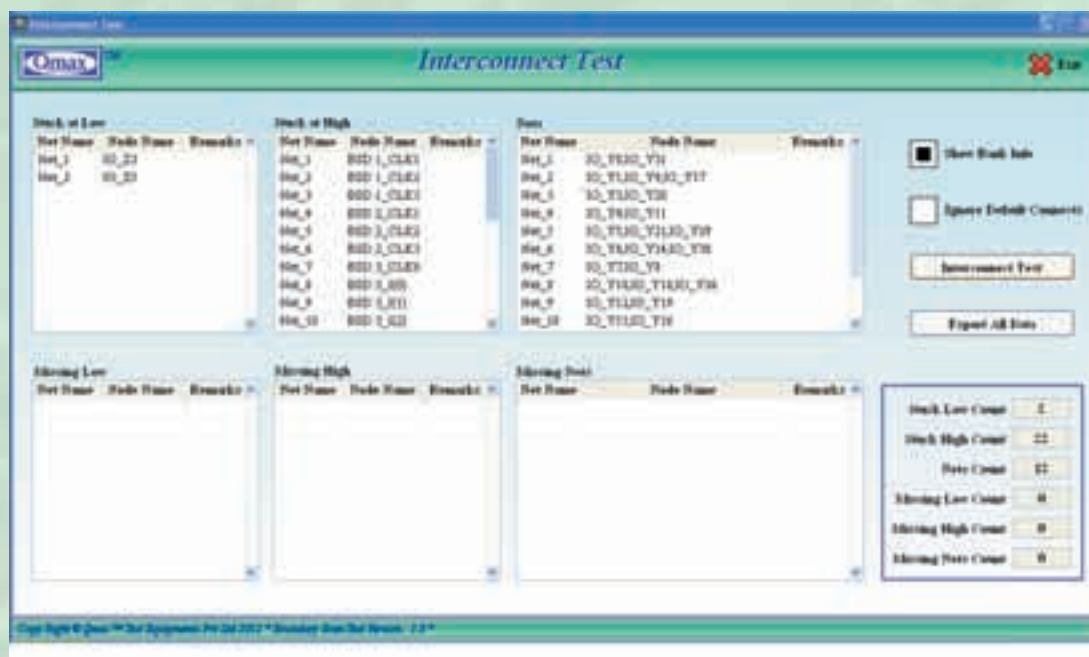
Interconnect Test

Qmax™

Interconnect Test

Exit

Stuck at Low

| Net Name | Node Name | Remarks |
|---|---|---|
| Net_1 | IO_Z3 | |
| Net_2 | IO_Z5 | |

Stuck at High

| Net Name | Node Name | Remarks |
|---|---|---|
| Net_1 | BSD 1_CLK1 | |
| Net_2 | BSD 1_CLK2 | |
| Net_3 | BSD 1_CLK3 | |
| Net_4 | BSD 2_CLK1 | |
| Net_5 | BSD 2_CLK2 | |
| Net_6 | BSD 2_CLK3 | |
| Net_7 | BSD 3_CLK0 | |
| Net_8 | BSD 3_E05 | |
| Net_9 | BSD 3_E11 | |
| Net_10 | BSD 3_E22 | |

Nets

| Net Name | Node Name | Remarks |
|---|---|---|
| Net_1 | IO_T8,IO_Y31 | |
| Net_2 | IO_Y1,IO_Y4,IO_Y17 | |
| Net_3 | IO_Y3,IO_Y20 | |
| Net_4 | IO_T6,IO_Y11 | |
| Net_5 | IO_Y5,IO_Y21,IO_Y19 | |
| Net_6 | IO_Y8,IO_Y14,IO_Y18 | |
| Net_7 | IO_Y7,IO_Y9 | |
| Net_8 | IO_Y10,IO_Y14,IO_Y16 | |
| Net_9 | IO_Y12,IO_Y15 | |
| Net_10 | IO_Y13,IO_Y16 | |

Show Hash Info

Ignore Default Connects

Interconnect Test

Export All Data

Missing Low

| Net Name | Node Name | Remarks |
|---|---|---|

Missing High

| Net Name | Node Name | Remarks |
|---|---|---|

Missing Nets

| Net Name | Node Name | Remarks |
|---|---|---|

Stuck Low Count 2
Stuck High Count 22
Nets Count 12
Missing Low Count 0
Missing High Count 0
Missing Nets Count 0

Copy Right © Qmax ™ Test Equipments Pvt Ltd 2012 * Boundary Scan Test Results 1.0 *